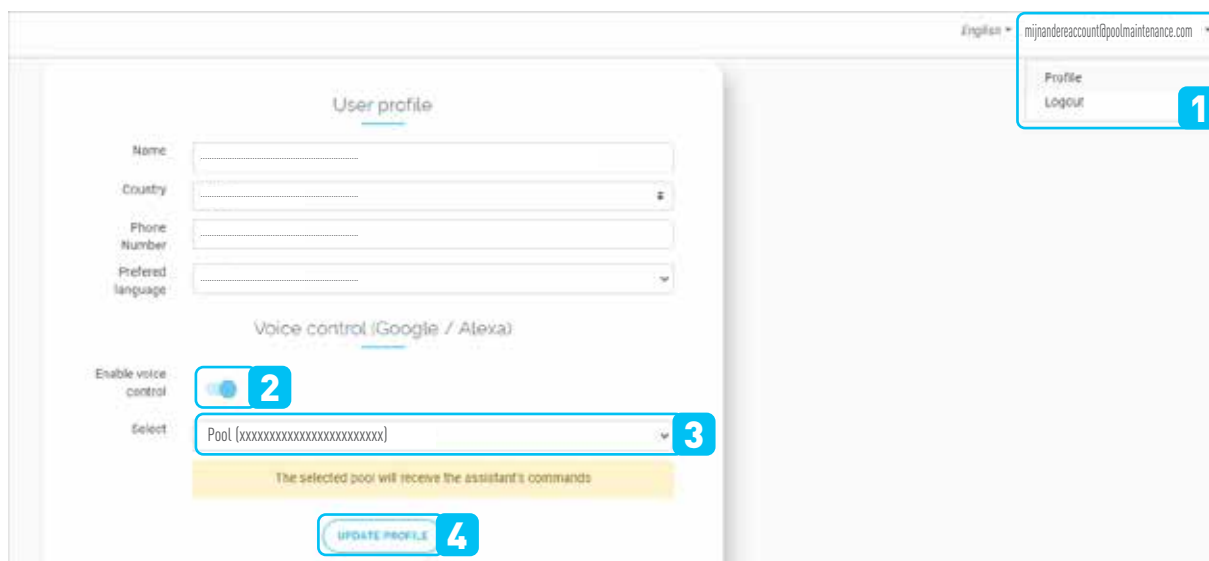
English ▾ mijnandereaccount@poolmaintenance.com ▾

Profile
Logout

1

User profile

Name

Country

Phone Number

Prefered language

Voice control (Google / Alexa)

Enable voice control

2

Select

Pool (xxxxxxxxxxxxxxxxxxxxxxxxx)

3

The selected pool will receive the assistant's commands

UPDATE PROFILE

4